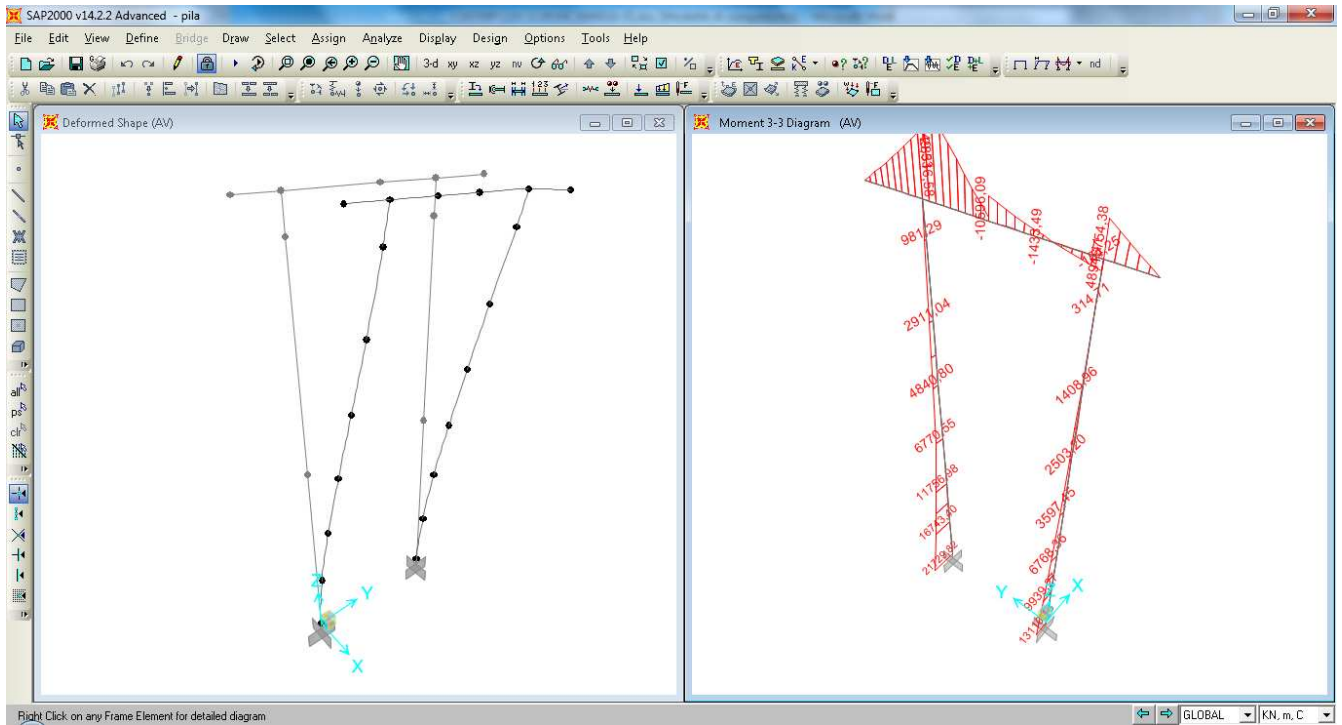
SAP2000 v14.2.2 Advanced - pila

File Edit View Define Bridge Draw Select Assign Analyze Display Design Options Tools Help

3-d xy xz yz nv

nd

Deformed Shape (AV)

Z
Y
X

Moment 3-3 Diagram (AV)

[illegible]
981.29
-10596.09
-1435.49
-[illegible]764.38
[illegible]25
489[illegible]
314.71
2911.04
4840.80
1408.86
6770.55
2503.10
11756.98
3597.45
16743.40
6768.16
2172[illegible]
9939.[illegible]
1311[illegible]

Y
X

Right Click on any Frame Element for detailed diagram

GLOBAL
KN, m, C